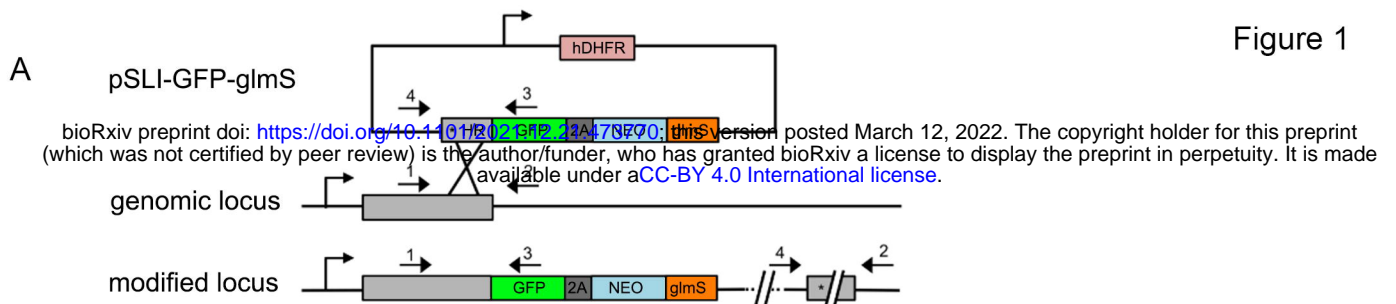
Figure 1

A pSLI-GFP-glmS

hDHFR

4 3

HR GFP 2A NEO glmS

bioRxiv preprint doi: https://doi.org/10.1101/2021.12.23.473770; this version posted March 12, 2022. The copyright holder for this preprint (which was not certified by peer review) is the author/funder, who has granted bioRxiv a license to display the preprint in perpetuity. It is made available under aCC-BY 4.0 International license.

genomic locus

1 2

modified locus

1 3 4 2

GFP 2A NEO glmS *